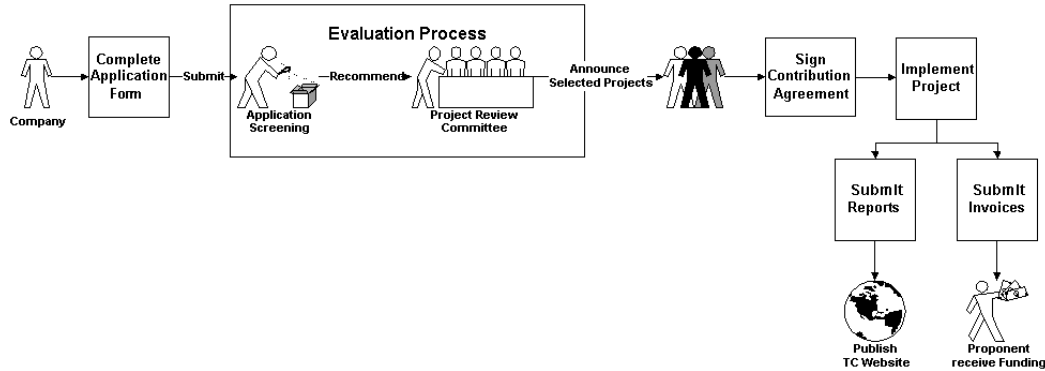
Company

Complete Application Form

Submit

Evaluation Process

Recommend

Application Screening

Project Review Committee

Announce Selected Projects

Sign Contribution Agreement

Implement Project

Submit Reports

Submit Invoices

Publish TC Website

Proponent receive Funding